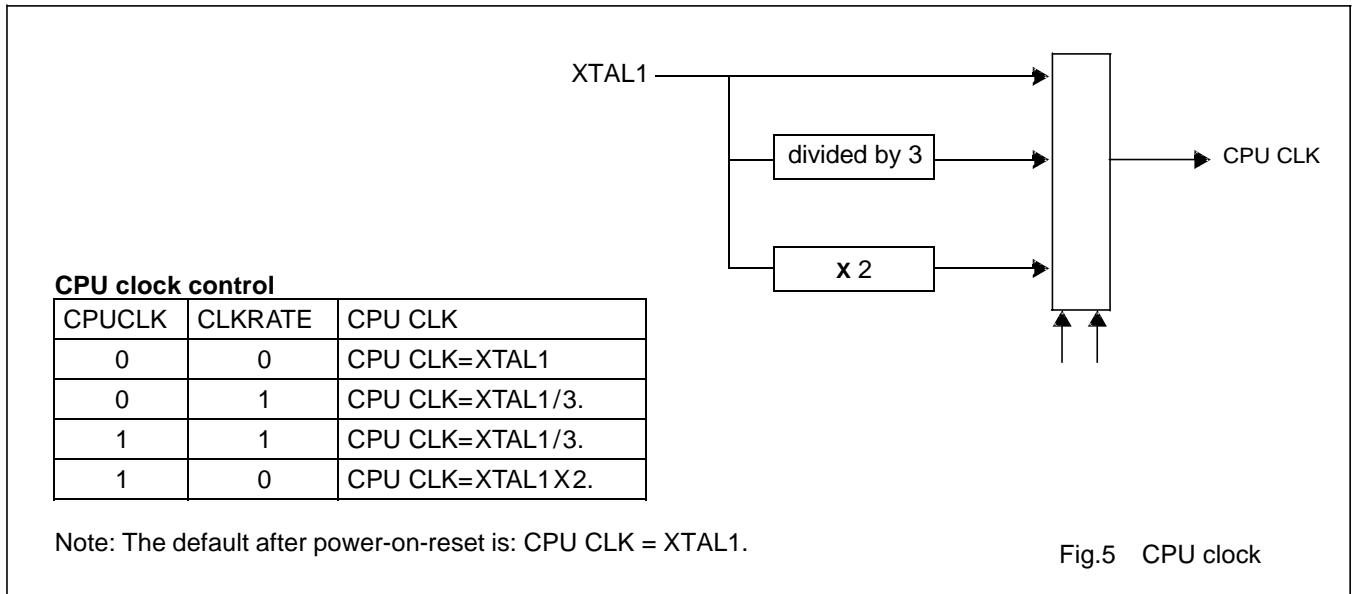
XTAL1

divided by 3

CPU CLK

x 2

**CPU clock control**

| CPUCLK | CLKRATE | CPU CLK |
|---|---|---|
| 0 | 0 | CPU CLK=XTAL1 |
| 0 | 1 | CPU CLK=XTAL1/3. |
| 1 | 1 | CPU CLK=XTAL1/3. |
| 1 | 0 | CPU CLK=XTAL1X2. |

Note: The default after power-on-reset is: CPU CLK = XTAL1.

Fig.5 CPU clock